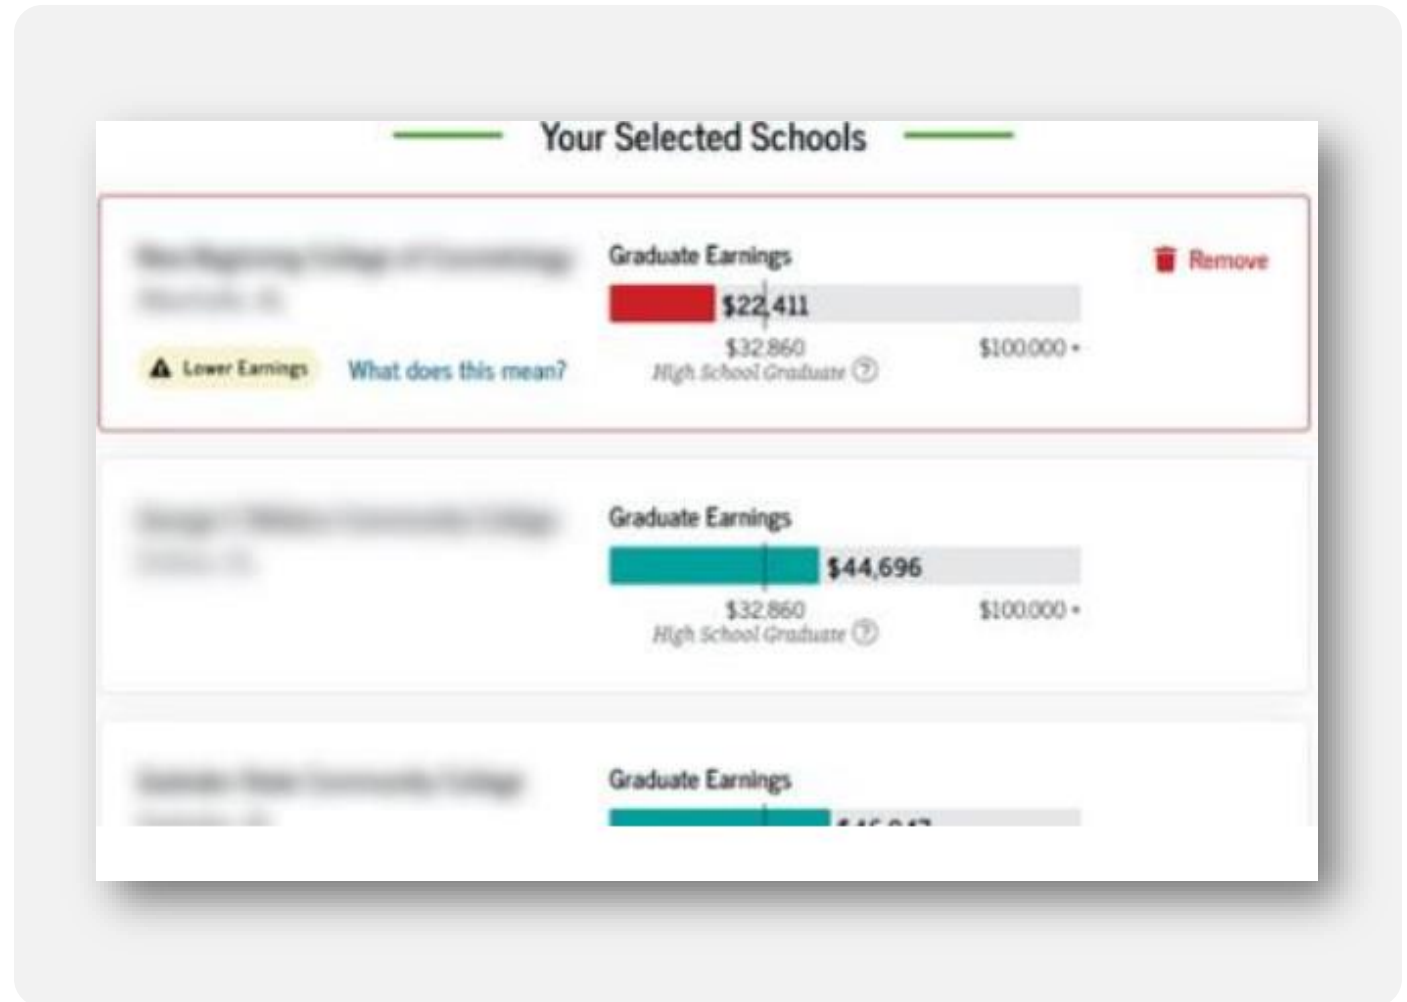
Your Selected Schools

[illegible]
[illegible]

Lower Earnings What does this mean?

Graduate Earnings
$22,411
$32,860
High School Graduate ?
$100,000 +

Remove

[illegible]
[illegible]

Graduate Earnings
$44,696
$32,860
High School Graduate ?
$100,000 +

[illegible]
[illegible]

Graduate Earnings
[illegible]